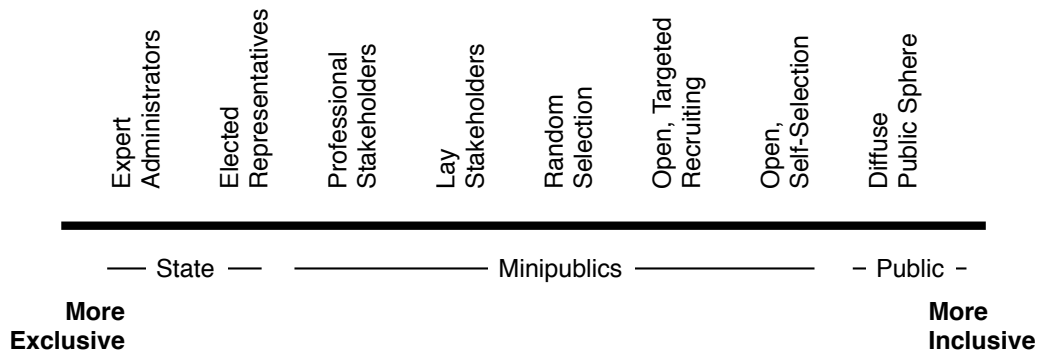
Expert Administrators

Elected Representatives

Professional Stakeholders

Lay Stakeholders

Random Selection

Open, Targeted Recruiting

Open, Self-Selection

Diffuse Public Sphere

State

Minipublics

Public

More Exclusive

More Inclusive